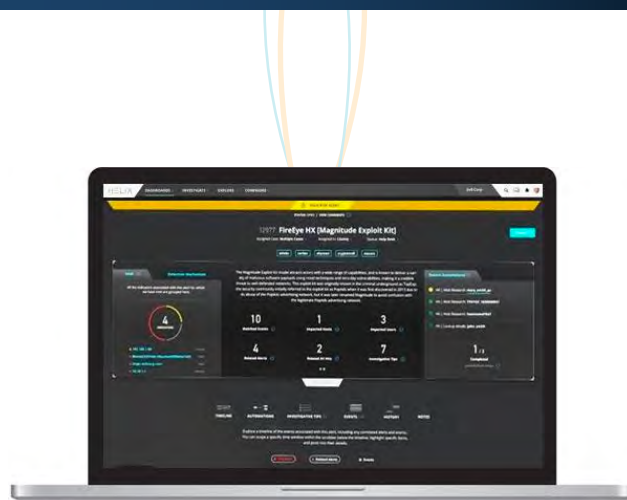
HELIX DASHBOARDS INVESTIGATE DETECTIONS CONFIGURE

12977 FireEye HX [Magnitude Exploit Kit]

10
Matched Events

1
Impacted Hosts

3
Impacted Assets

4
Related Alerts

2
Related IOC Hits

7
Investigative Tips

4

TIMELINE AUTOMATIONS INVESTIGATIVE TIPS EVENTS HISTORY NOTES

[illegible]